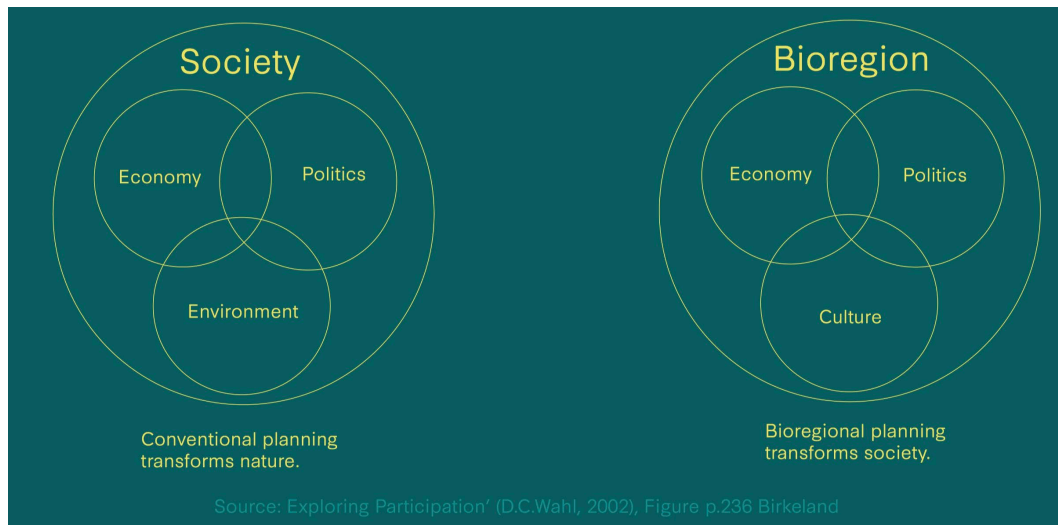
Society

Economy

Politics

Environment

Conventional planning transforms nature.

Bioregion

Economy

Politics

Culture

Bioregional planning transforms society.

Source: Exploring Participation' (D.C.Wahl, 2002), Figure p.236 Birkeland